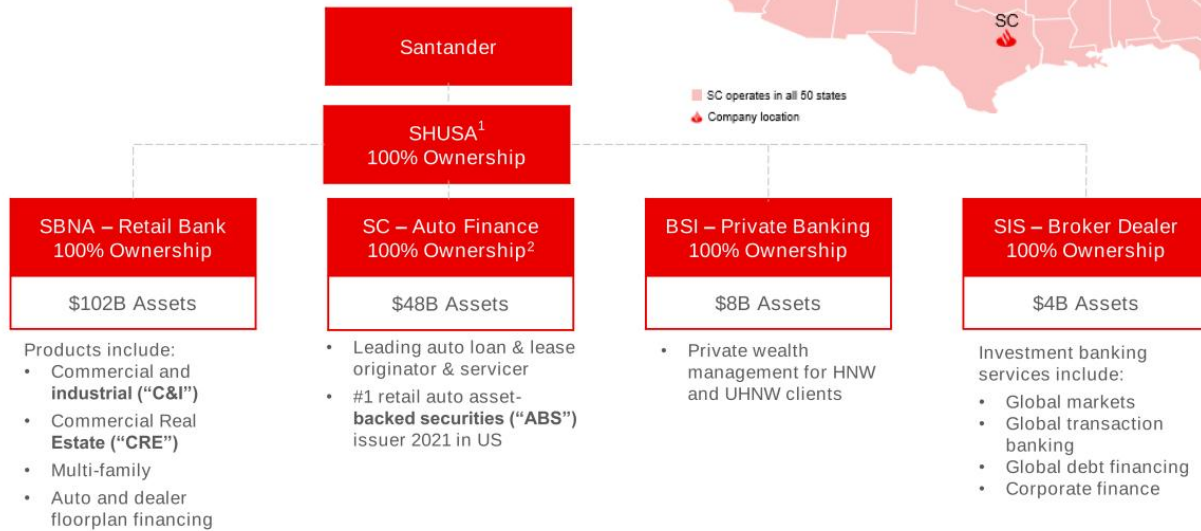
SC

SC operates in all 50 states

Company location

Santander

SHUSA$^1$
100% Ownership

SBNA – Retail Bank
100% Ownership

$102B Assets

Products include:
• Commercial and industrial ("C&I")
• Commercial Real Estate ("CRE")
• Multi-family
• Auto and dealer floorplan financing

SC – Auto Finance
100% Ownership$^2$

$48B Assets

• Leading auto loan & lease originator & servicer
• #1 retail auto asset-backed securities ("ABS") issuer 2021 in US

BSI – Private Banking
100% Ownership

$8B Assets

• Private wealth management for HNW and UHNW clients

SIS – Broker Dealer
100% Ownership

$4B Assets

Investment banking services include:
• Global markets
• Global transaction banking
• Global debt financing
• Corporate finance